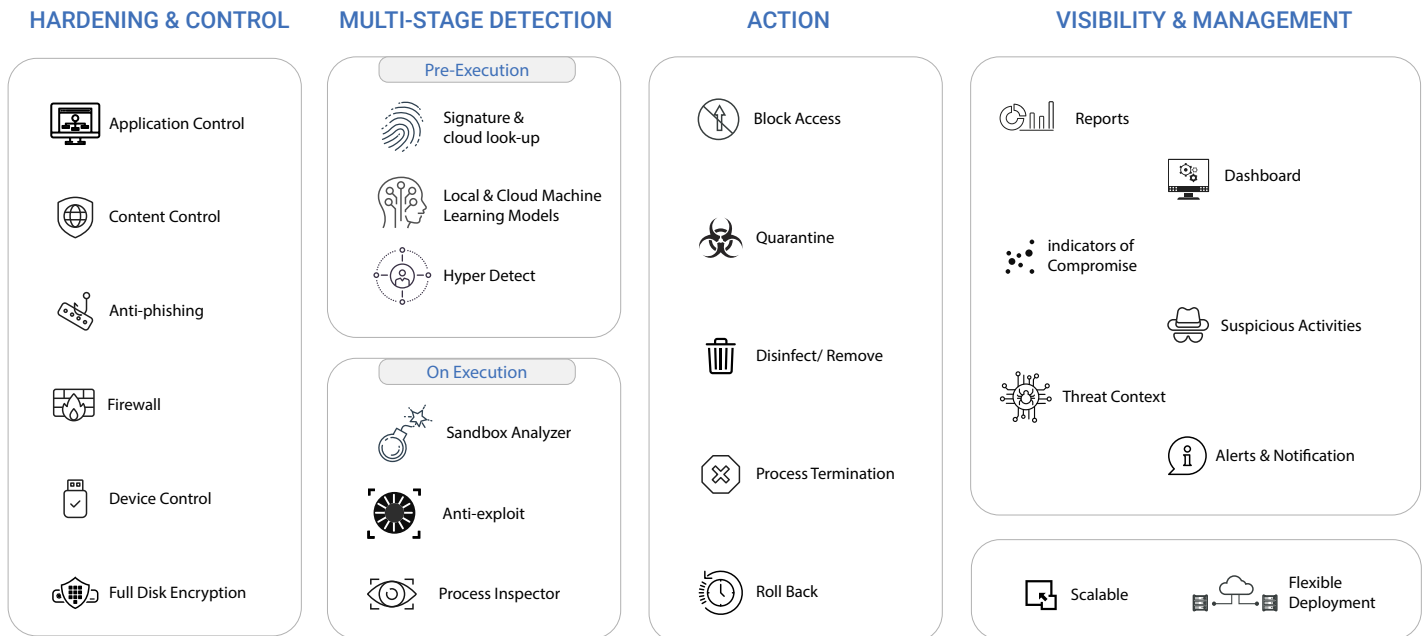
HARDENING & CONTROL

Application Control

Content Control

Anti-phishing

Firewall

Device Control

Full Disk Encryption

MULTI-STAGE DETECTION

Pre-Execution

Signature & cloud look-up

Local & Cloud Machine Learning Models

Hyper Detect

On Execution

Sandbox Analyzer

Anti-exploit

Process Inspector

ACTION

Block Access

Quarantine

Disinfect/ Remove

Process Termination

Roll Back

VISIBILITY & MANAGEMENT

Reports

Dashboard

indicators of Compromise

Suspicious Activities

Threat Context

Alerts & Notification

Scalable

Flexible Deployment